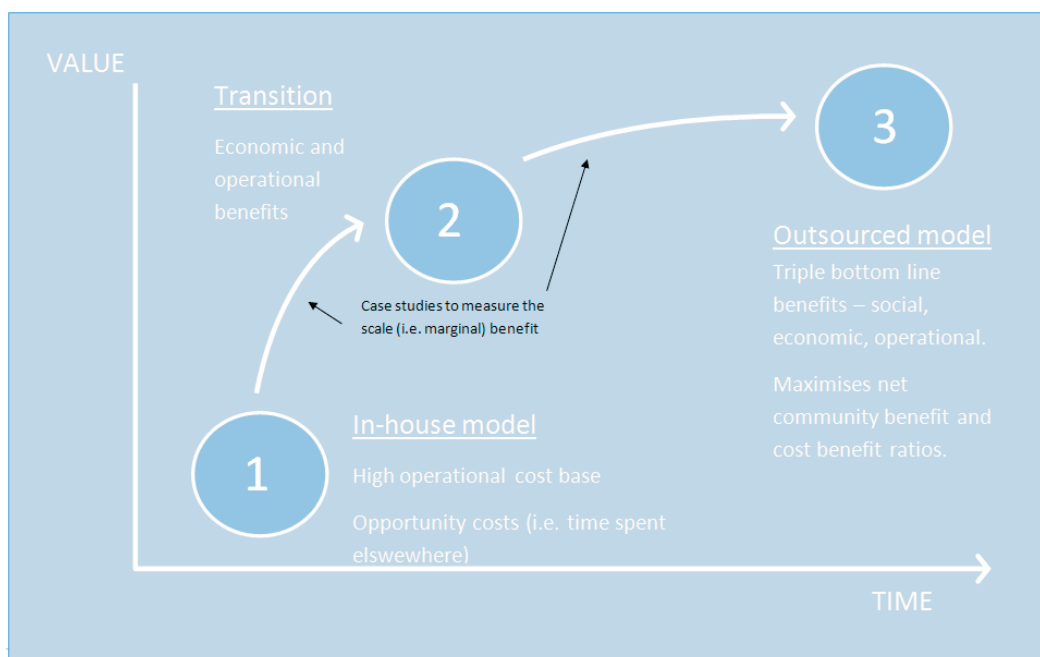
VALUE

Transition

Economic and operational benefits

2

3

Case studies to measure the scale (i.e. marginal) benefit

Outsourced model

Triple bottom line benefits – social, economic, operational.

Maximises net community benefit and cost benefit ratios.

1

In-house model

High operational cost base

Opportunity costs (i.e. time spent elswewhere)

TIME